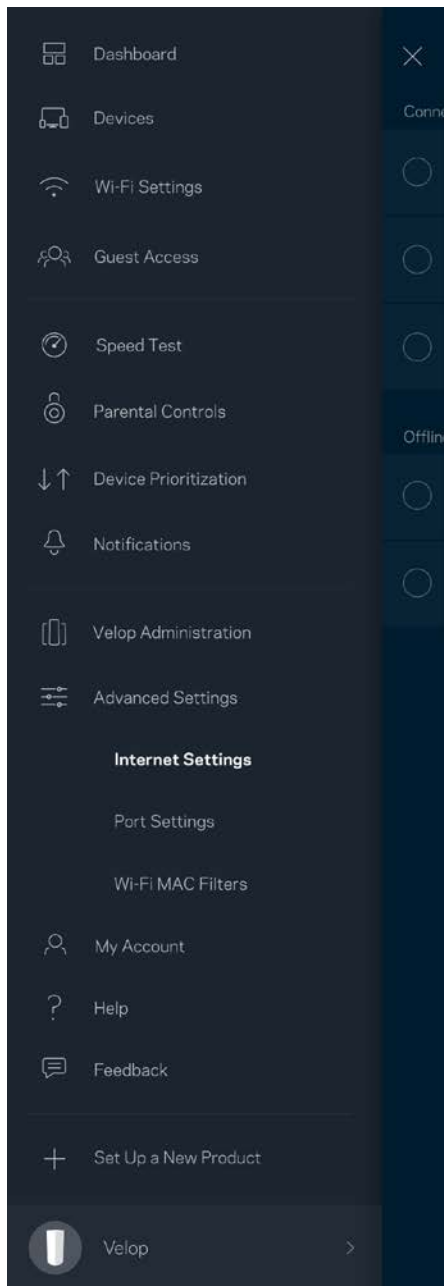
Dashboard

Devices

Wi-Fi Settings

Guest Access

Speed Test

Parental Controls

Device Prioritization

Notifications

Velop Administration

Advanced Settings

Internet Settings

Port Settings

Wi-Fi MAC Filters

My Account

Help

Feedback

Set Up a New Product

Velop

Conn

Offlin